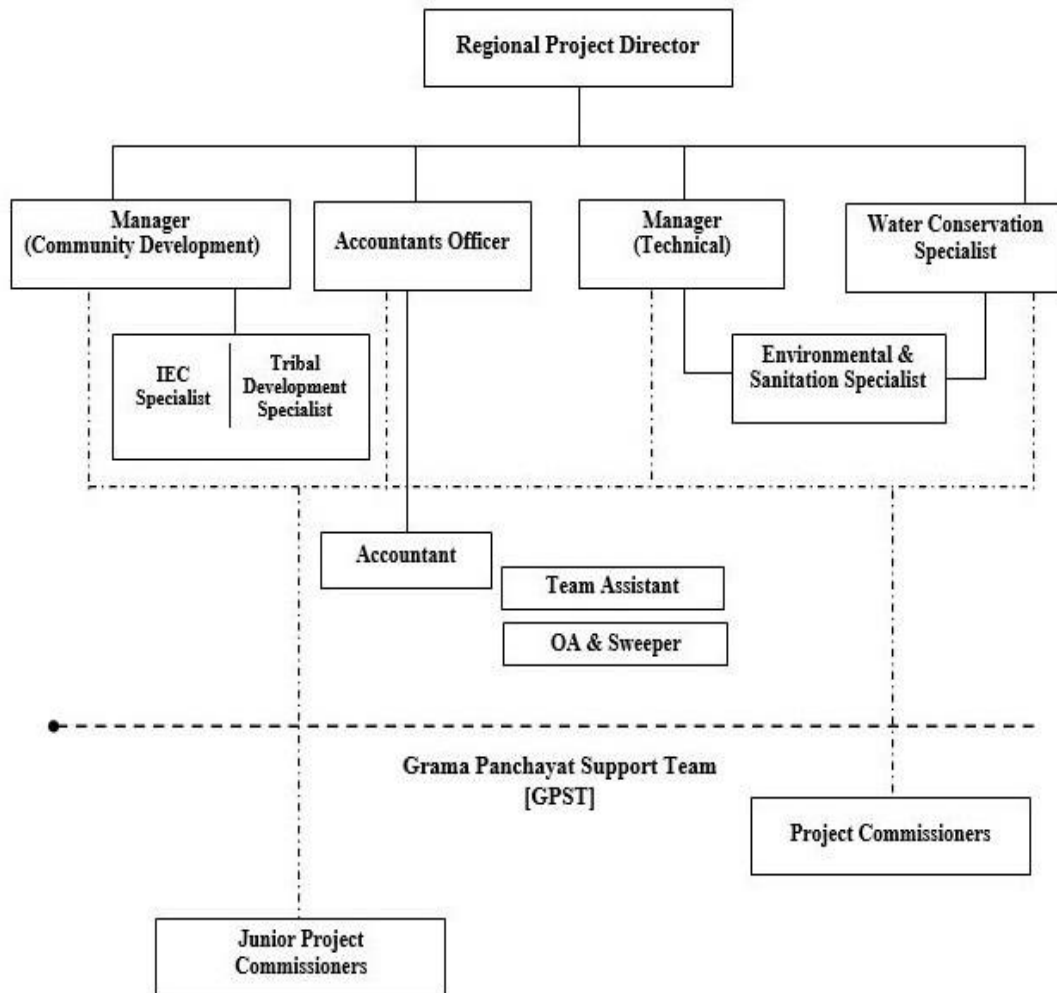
Regional Project Director

Manager (Community Development)

Accountants Officer

Manager (Technical)

Water Conservation Specialist

IEC Specialist

Tribal Development Specialist

Environmental & Sanitation Specialist

Accountant

Team Assistant

OA & Sweeper

Grama Panchayat Support Team [GPST]

Project Commissioners

Junior Project Commissioners